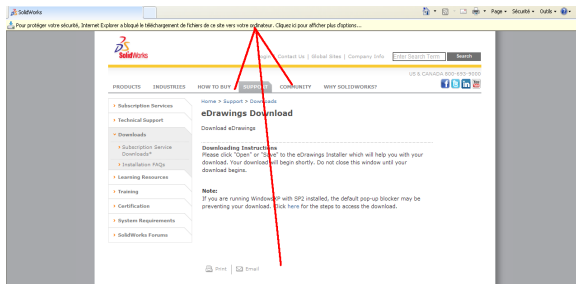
SolidWorks

Page ▾ Sécurité ▾ Outils ▾

Pour protéger votre sécurité, Internet Explorer a bloqué le téléchargement de fichiers de ce site vers votre ordinateur. Cliquez ici pour afficher plus d'options...

SolidWorks

Contact Us | Global Sites | Company Info

Enter Search Term

Search

US & CANADA 800-693-9000

PRODUCTS INDUSTRIES HOW TO BUY SUPPORT COMMUNITY WHY SOLIDWORKS?

Subscription Services

Technical Support

Downloads

Subscription Service Downloads*

Installation FAQs

Learning Resources

Training

Certification

System Requirements

SolidWorks Forums

Home > Support > Downloads

eDrawings Download

Download eDrawings

Downloading Instructions
Please click "Open" or "Save" to the eDrawings Installer which will help you with your download. Your download will begin shortly. Do not close this window until your download begins.

Note:
If you are running Windows XP with SP2 installed, the default pop-up blocker may be preventing your download. Click here for the steps to access the download.

Print | Email